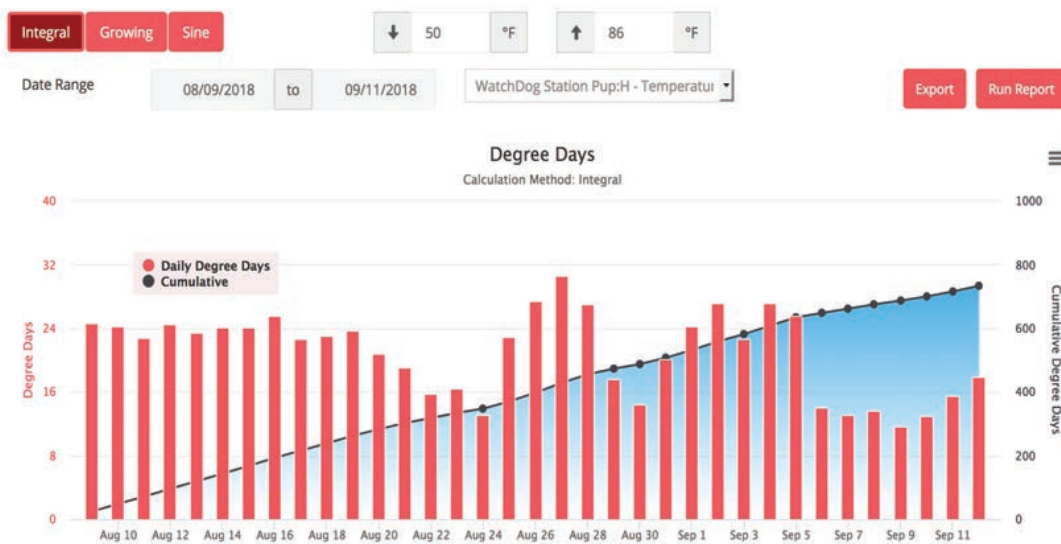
Integral Growing Sine

50 °F 86 °F

Date Range 08/09/2018 to 09/11/2018 WatchDog Station Pup:H - Temperatu

Export Run Report

Degree Days
Calculation Method: Integral

Daily Degree Days
Cumulative

Degree Days

Cumulative Degree Days

40
32
24
16
8
0

1000
800
600
400
200
0

Aug 10 Aug 12 Aug 14 Aug 16 Aug 18 Aug 20 Aug 22 Aug 24 Aug 26 Aug 28 Aug 30 Sep 1 Sep 3 Sep 5 Sep 7 Sep 9 Sep 11